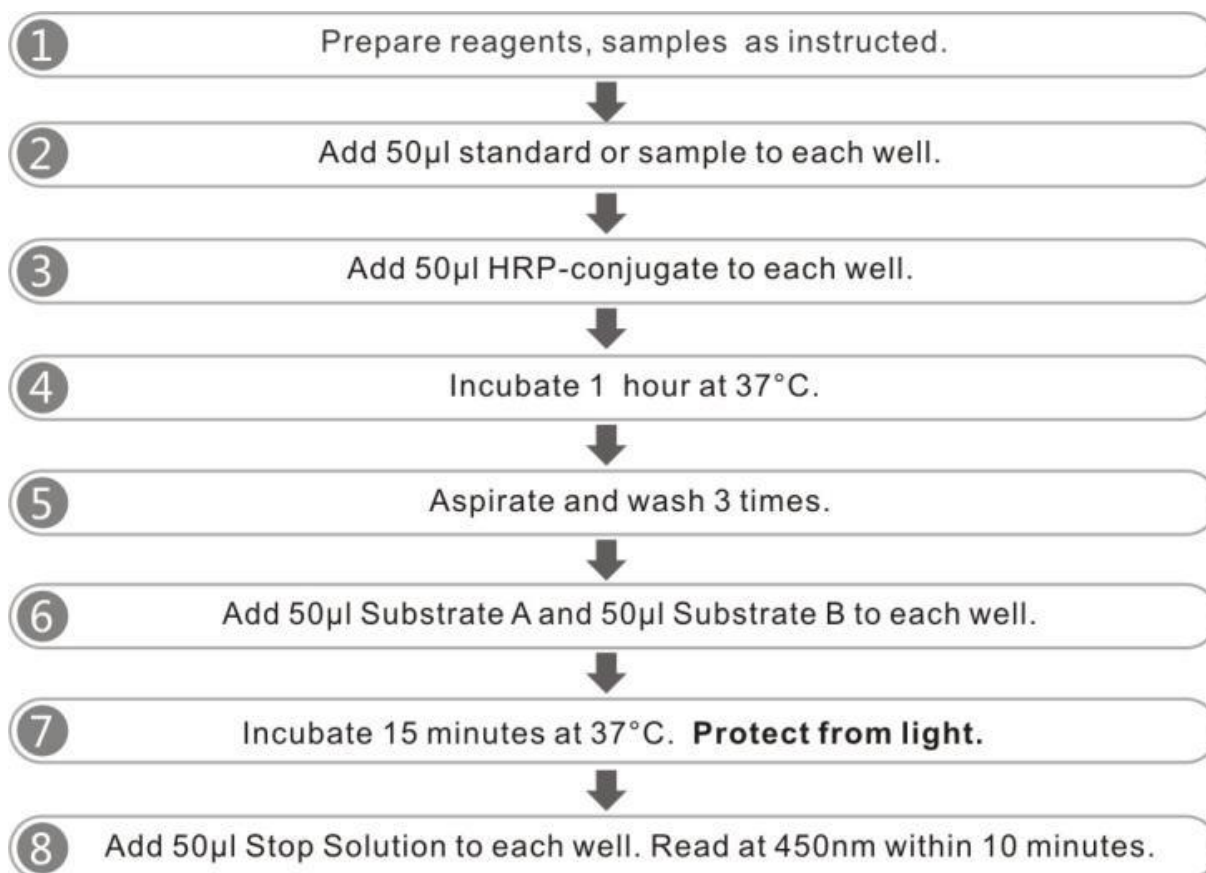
1 Prepare reagents, samples as instructed.

2 Add 50μl standard or sample to each well.

3 Add 50μl HRP-conjugate to each well.

4 Incubate 1 hour at 37°C.

5 Aspirate and wash 3 times.

6 Add 50μl Substrate A and 50μl Substrate B to each well.

7 Incubate 15 minutes at 37°C. **Protect from light.**

8 Add 50μl Stop Solution to each well. Read at 450nm within 10 minutes.